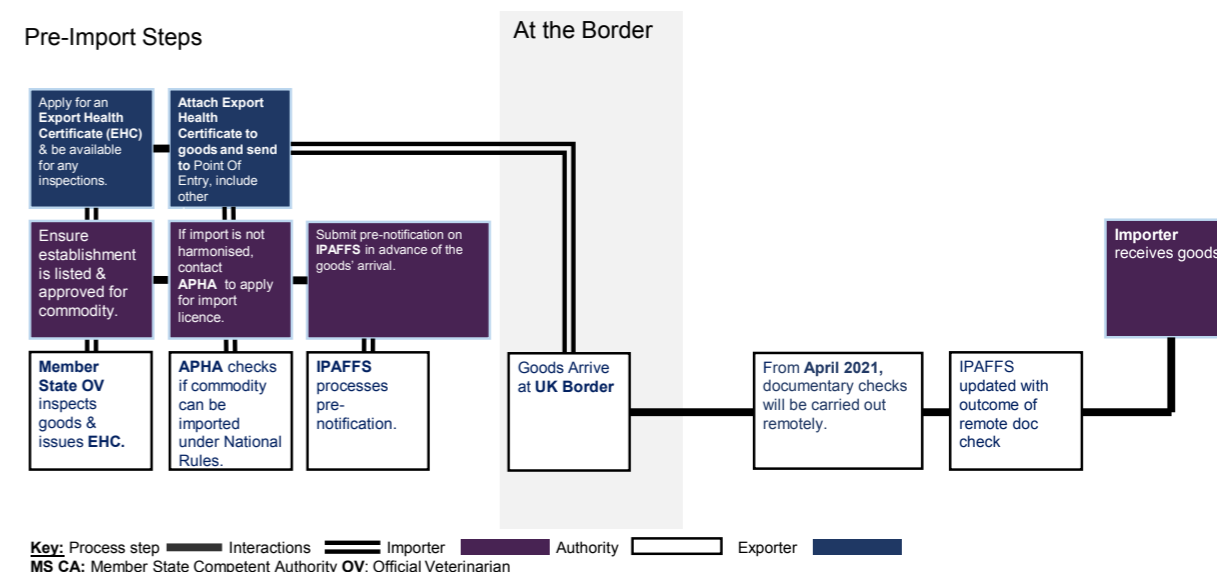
Pre-Import Steps

At the Border

Apply for an **Export Health Certificate (EHC)** & be available for any inspections.

**Attach Export Health Certificate to goods and send to** Point Of Entry, include other

Ensure establishment is listed & approved for commodity.

If import is not harmonised, contact **APHA** to apply for import licence.

Submit pre-notification on **IPAFFS** in advance of the goods' arrival.

**Member State OV** inspects goods & issues **EHC.**

**APHA** checks if commodity can be imported under National Rules.

**IPAFFS** processes pre-notification.

Goods Arrive at **UK Border**

From **April 2021,** documentary checks will be carried out remotely.

IPAFFS updated with outcome of remote doc check

**Importer** receives goods

**Key:** Process step Interactions Importer Authority Exporter
**MS CA:** Member State Competent Authority **OV**: Official Veterinarian